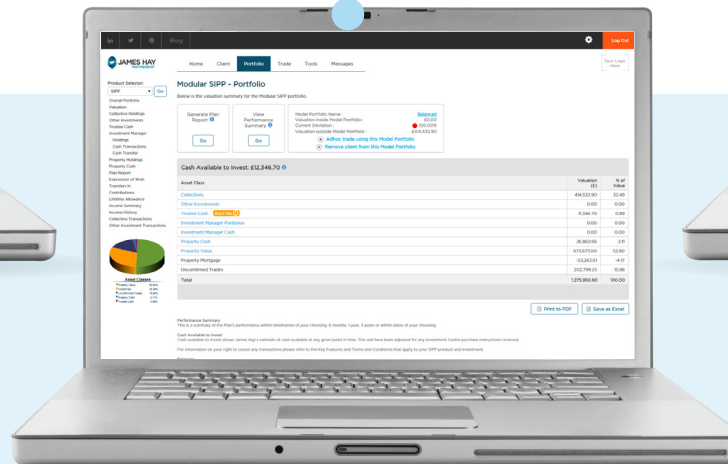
in Blog

Log Out

JAMES HAY

Home Client Portfolio Trade Tools Messages

Your Logo Here

Product Selector:
SIPP
Go
Overall Portfolio
Valuation
Collective Holdings
Other Investments
Trustee Cash
Investment Manager
Holdings
Cash Transactions
Cash Transfer
Property Holdings
Property Cash
Plan Report
Expression of Wish
Transfers In
Contributions
Lifetime Allowance
Income Summary
Income History
Collective Transactions
Other Investment Transactions

Asset Classes

Modular SIPP - Portfolio

Below is the valuation summary for the Modular SIPP portfolio.

Generate Plan Report
Go

View Performance Summary
Go

Model Portfolio Name : Balanced
Valuation Inside Model Portfolio : £0.00
Current Deviation : 100.00%
Valuation outside Model Portfolio : £414,532.90
Adhoc trade using this Model Portfolio
Remove client from this Model Portfolio

Cash Available to Invest: £12,346.70

| Asset Class | Valuation (£) | % of Value |
|---|---|---|
| Collectives | 414,532.90 | 32.49 |
| Other Investments | 0.00 | 0.00 |
| Trustee Cash | 11,346.70 | 0.89 |
| Investment Manager Portfolios | 0.00 | 0.00 |
| Investment Manager Cash | 0.00 | 0.00 |
| Property Cash | 26,862.66 | 2.11 |
| Property Value | 673,673.00 | 52.80 |
| Property Mortgage | -53,263.61 | -4.17 |
| Unconfirmed Trades | 202,799.25 | 15.88 |
| Total | 1,275,950.90 | 100.00 |

Print to PDF
Save as Excel

Performance Summary
This is a summary of the Plan's performance within timeframes of your choosing: 6 months, 1 year, 3 years or within dates of your choosing.

Cash Available to Invest
Cash available to invest shows James Hay's estimate of cash available at any given point in time. This will have been adjusted for any Investment Centre purchase instructions received.

For information on your right to cancel any transactions please refer to the Key Features and Terms and Conditions that apply to your SIPP product and investment.